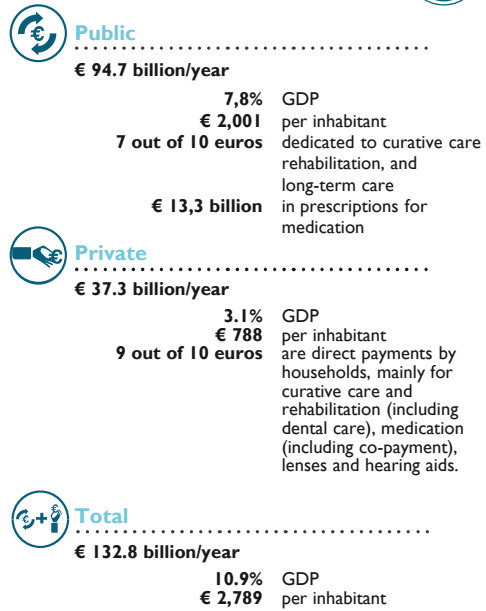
Public

€ 94.7 billion/year

| | |
|---|---|
| **7,8%** | GDP |
| **€ 2,001** | per inhabitant |
| **7 out of 10 euros** | dedicated to curative care rehabilitation, and long-term care |
| **€ 13,3 billion** | in prescriptions for medication |

Private

€ 37.3 billion/year

| | |
|---|---|
| **3.1%** | GDP |
| **€ 788** | per inhabitant |
| **9 out of 10 euros** | are direct payments by households, mainly for curative care and rehabilitation (including dental care), medication (including co-payment), lenses and hearing aids. |

Total

€ 132.8 billion/year

| | |
|---|---|
| **10.9%** | GDP |
| **€ 2,789** | per inhabitant |